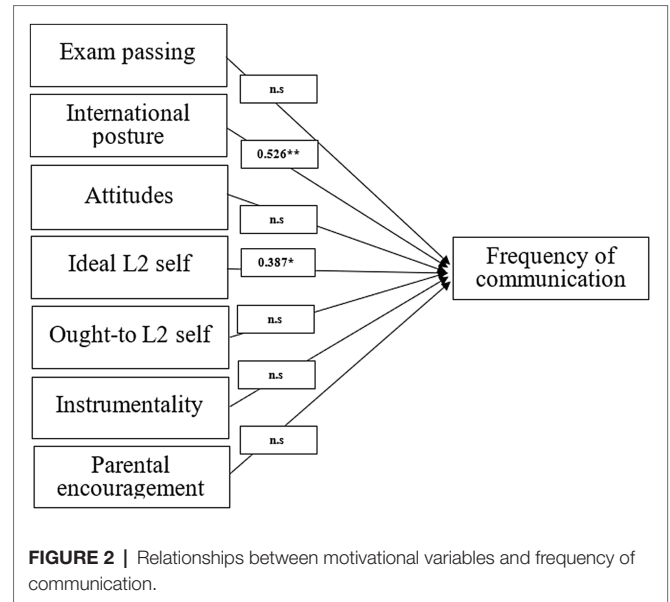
Exam passing

n.s

International posture

0.526**

Attitudes

n.s

Ideal L2 self

0.387*

Ought-to L2 self

n.s

Instrumentality

n.s

Parental encouragement

n.s

Frequency of communication

**FIGURE 2** | Relationships between motivational variables and frequency of communication.